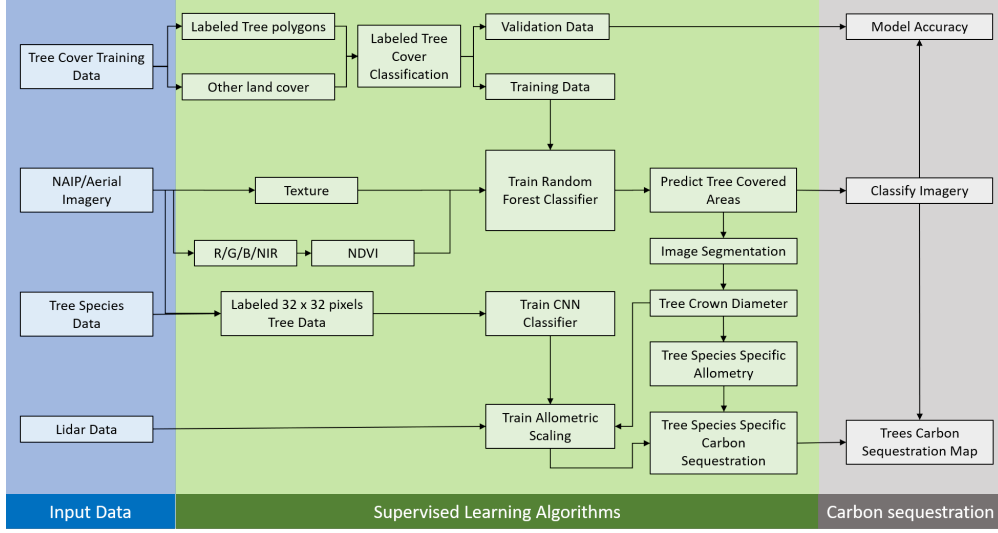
Tree Cover Training Data

Labeled Tree polygons

Other land cover

Labeled Tree Cover Classification

Validation Data

Training Data

Model Accuracy

NAIP/Aerial Imagery

Texture

R/G/B/NIR

NDVI

Train Random Forest Classifier

Predict Tree Covered Areas

Classify Imagery

Image Segmentation

Tree Species Data

Labeled 32 x 32 pixels Tree Data

Train CNN Classifier

Tree Crown Diameter

Tree Species Specific Allometry

Lidar Data

Train Allometric Scaling

Tree Species Specific Carbon Sequestration

Trees Carbon Sequestration Map

Input Data

Supervised Learning Algorithms

Carbon sequestration